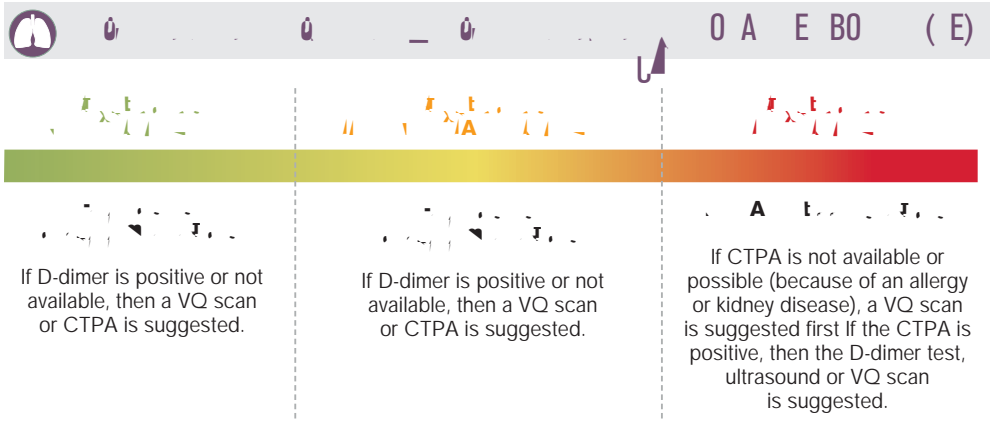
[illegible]

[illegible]

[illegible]

If D-dimer is positive or not available, then a VQ scan or CTPA is suggested.

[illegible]

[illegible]

If D-dimer is positive or not available, then a VQ scan or CTPA is suggested.

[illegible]

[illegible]

If CTPA is not available or possible (because of an allergy or kidney disease), a VQ scan is suggested first If the CTPA is positive, then the D-dimer test, ultrasound or VQ scan is suggested.